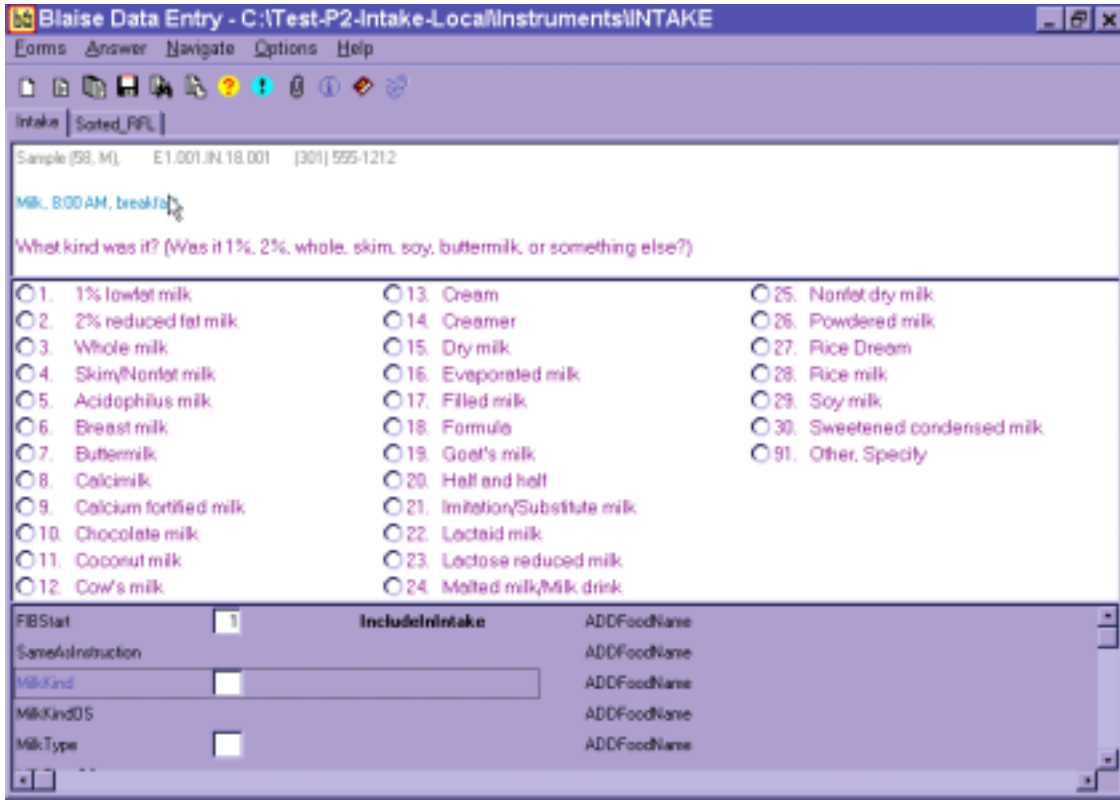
Blaise Data Entry - C:\Test-P2-Intake-Local\Instruments\INTAKE

Forms Answer Navigate Options Help

Intake | Sorted_RFL

Sample (58, M), E1.001.IN.18.001 (301) 555-1212

Milk, 8:00 AM, breakfa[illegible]

What kind was it? (Was it 1%, 2%, whole, skim, soy, buttermilk, or something else?)

1. 1% lowfat milk
2. 2% reduced fat milk
3. Whole milk
4. Skim/Nonfat milk
5. Acidophilus milk
6. Breast milk
7. Buttermilk
8. Calcimilk
9. Calcium fortified milk
10. Chocolate milk
11. Coconut milk
12. Cow's milk

13. Cream
14. Creamer
15. Dry milk
16. Evaporated milk
17. Filled milk
18. Formula
19. Goat's milk
20. Half and half
21. Imitation/Substitute milk
22. Lactaid milk
23. Lactose reduced milk
24. Malted milk/Milk drink

25. Nonfat dry milk
26. Powdered milk
27. Rice Dream
28. Rice milk
29. Soy milk
30. Sweetened condensed milk
91. Other, Specify

FIBStart 1 IncludeInIntake ADDFoodName
SameAsInstruction ADDFoodName
MilkKind ADDFoodName
MilkKindOS ADDFoodName
MilkType ADDFoodName